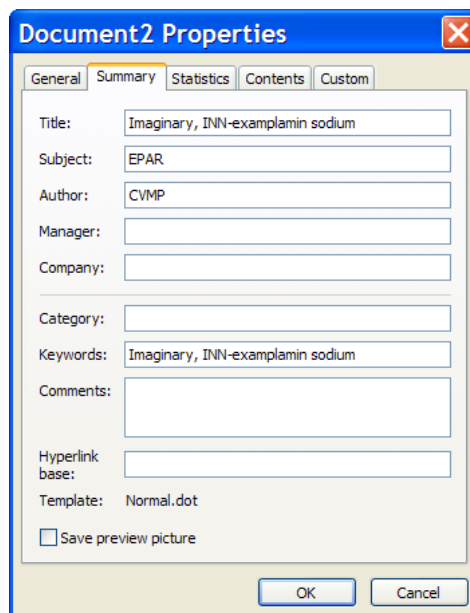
Document2 Properties

General | Summary | Statistics | Contents | Custom

Title: Imaginary, INN-examplamin sodium

Subject: EPAR

Author: CVMP

Manager:

Company:

Category:

Keywords: Imaginary, INN-examplamin sodium

Comments:

Hyperlink base:

Template: Normal.dot

Save preview picture

OK | Cancel